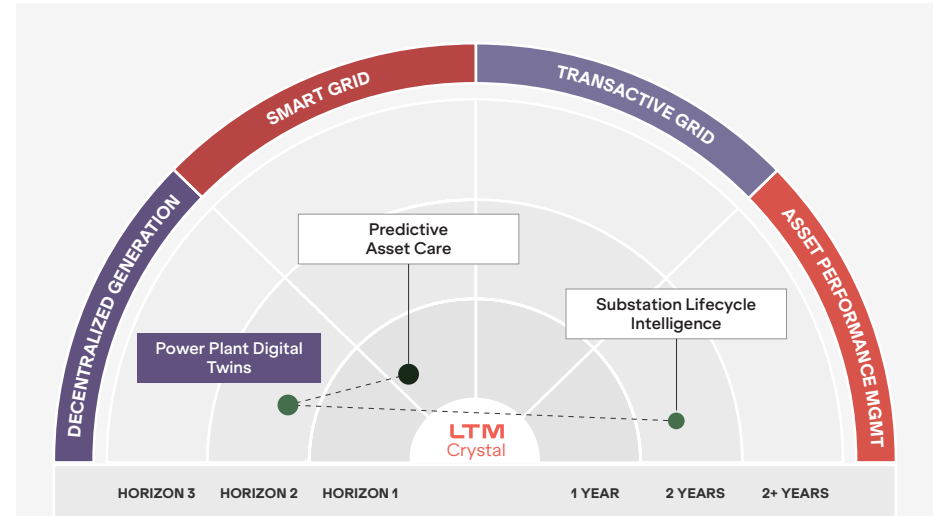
DECENTRALIZED GENERATION
SMART GRID
TRANSACTIVE GRID
ASSET PERFORMANCE MGMT

Predictive Asset Care

Substation Lifecycle Intelligence

Power Plant Digital Twins

LTM Crystal

HORIZON 3 HORIZON 2 HORIZON 1 1 YEAR 2 YEARS 2+ YEARS